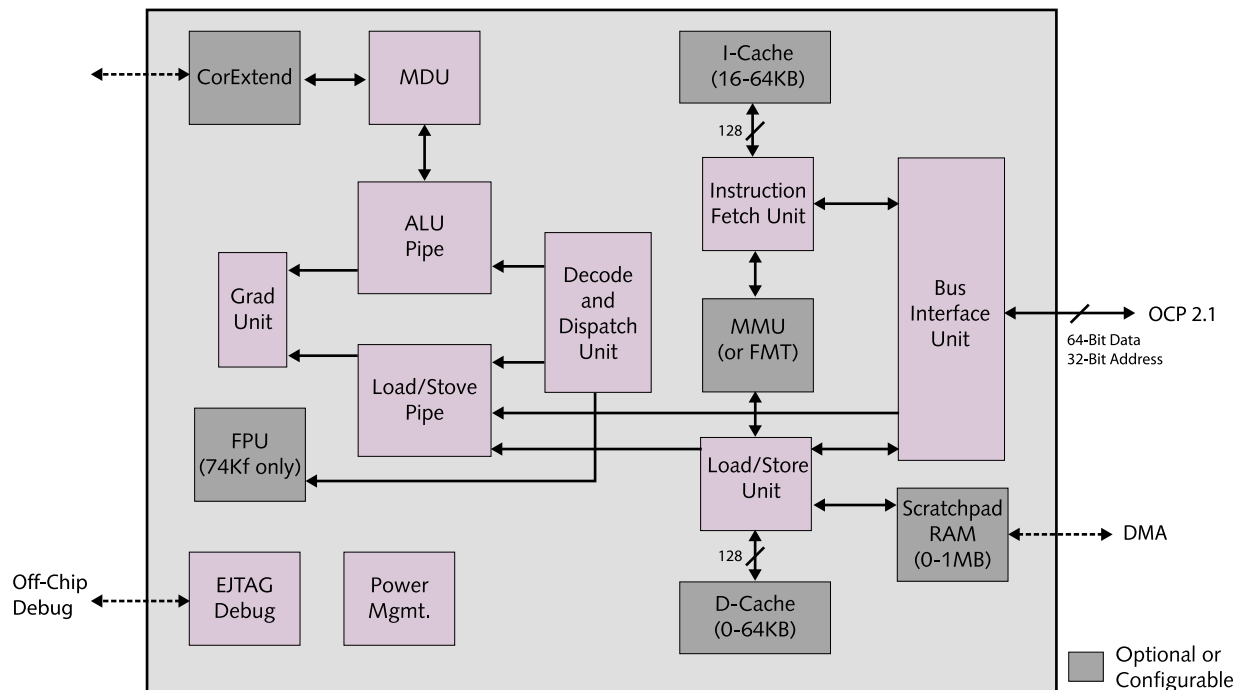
CorExtend

MDU

I-Cache (16-64KB)

128

Instruction Fetch Unit

ALU Pipe

Grad Unit

Decode and Dispatch Unit

MMU (or FMT)

Bus Interface Unit

OCP 2.1

64-Bit Data
32-Bit Address

Load/Stove Pipe

FPU (74Kf only)

Load/Store Unit

Scratchpad RAM (0-1MB)

DMA

128

Off-Chip Debug

EJTAG Debug

Power Mgmt.

D-Cache (0-64KB)

Optional or Configurable